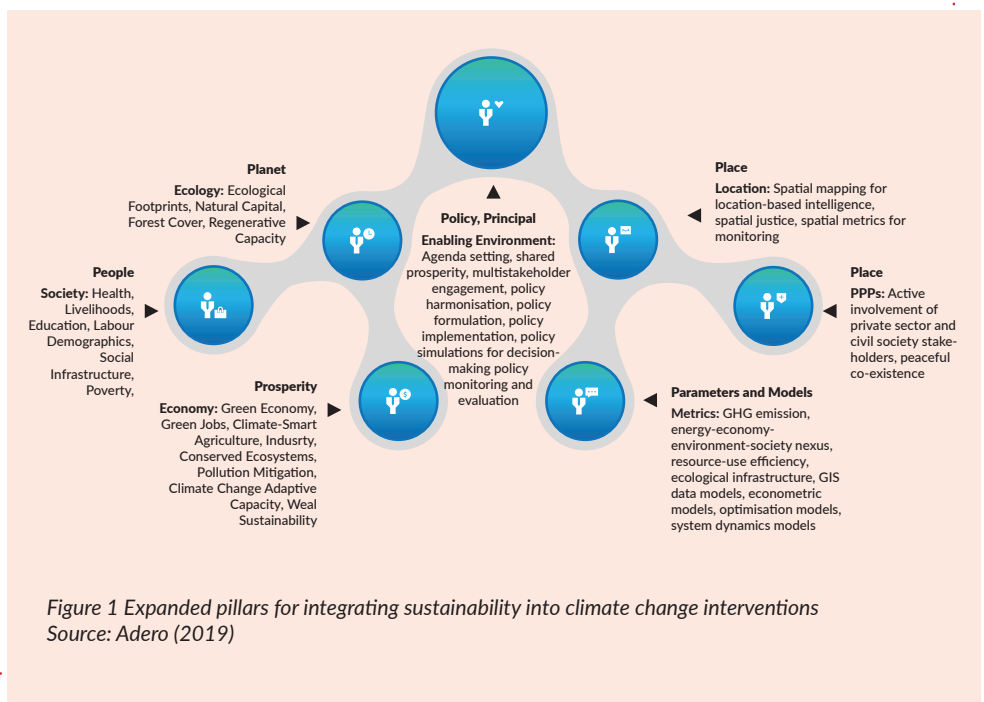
Planet
Ecology: Ecological Footprints, Natural Capital, Forest Cover, Regenerative Capacity

Policy, Principal
Enabling Environment: Agenda setting, shared prosperity, multistakeholder engagement, policy harmonisation, policy formulation, policy implementation, policy simulations for decision-making policy monitoring and evaluation

Place
Location: Spatial mapping for location-based intelligence, spatial justice, spatial metrics for monitoring

People
Society: Health, Livelihoods, Education, Labour Demographics, Social Infrastructure, Poverty,

Place
PPPs: Active involvement of private sector and civil society stakeholders, peaceful co-existence

Prosperity
Economy: Green Economy, Green Jobs, Climate-Smart Agriculture, Indusrty, Conserved Ecosystems, Pollution Mitigation, Climate Change Adaptive Capacity, Weal Sustainability

Parameters and Models
Metrics: GHG emission, energy-economy-environment-society nexus, resource-use efficiency, ecological infrastructure, GIS data models, econometric models, optimisation models, system dynamics models

Figure 1 Expanded pillars for integrating sustainability into climate change interventions
Source: Adero (2019)